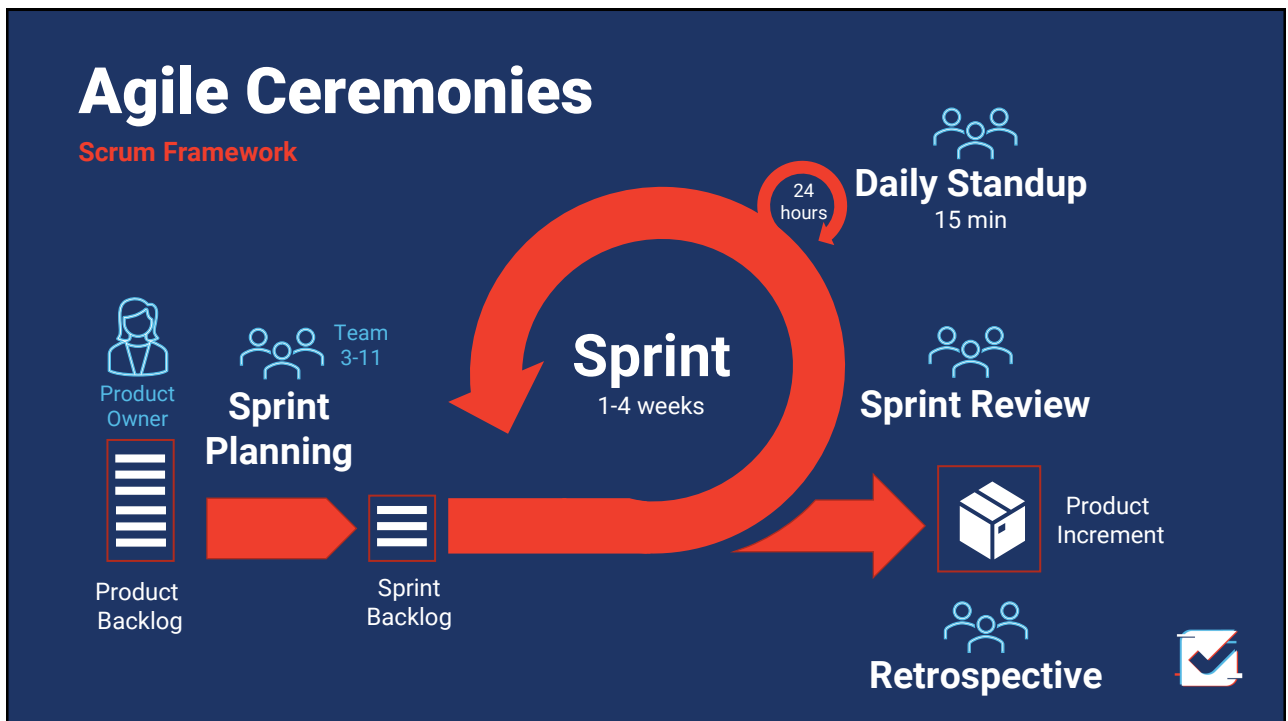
Agile Ceremonies

Scrum Framework

24 hours

Daily Standup
15 min

Product Owner

Team 3-11

Sprint Planning

Sprint
1-4 weeks

Sprint Review

Product Backlog

Sprint Backlog

Product Increment

Retrospective